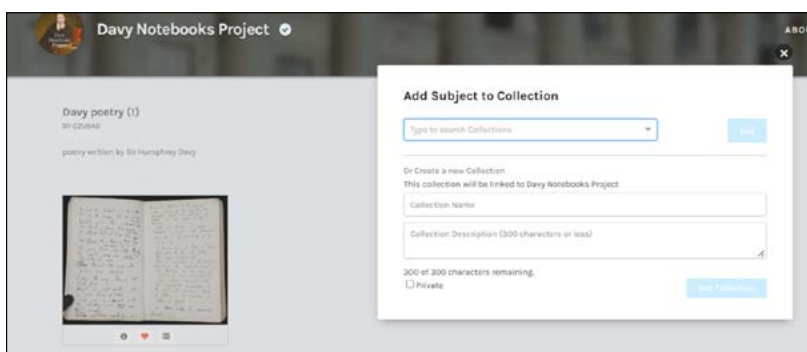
Davy Notebooks Project

ABO

Davy poetry (1)

BY CZUBAD

poetry written by Sir Humphrey Davy

Add Subject to Collection

Type to search Collections

Add

Or Create a new Collection

This collection will be linked to Davy Notebooks Project

Collection Name

Collection Description (300 characters or less)

300 of 300 characters remaining.

Private

Add Collection